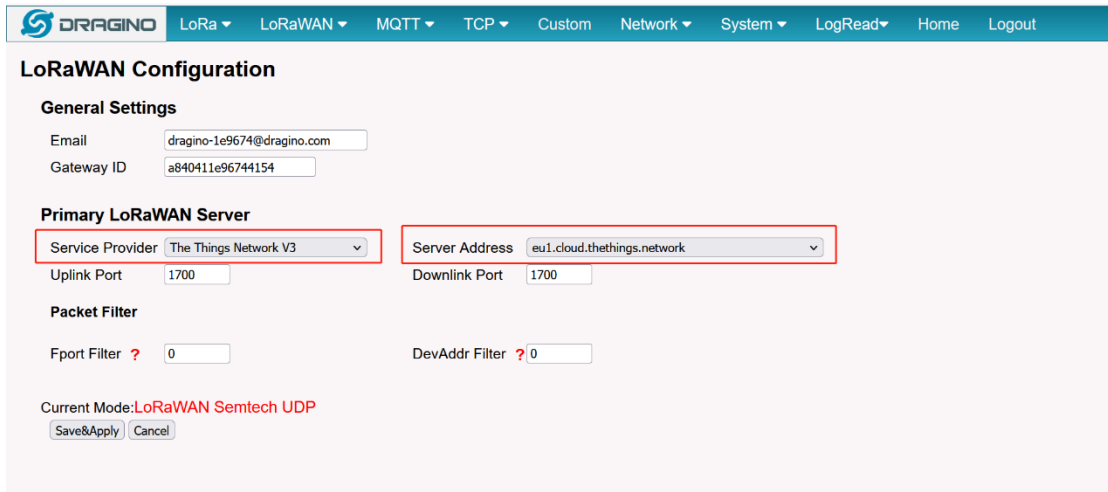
DRAGINO LoRa LoRaWAN MQTT TCP Custom Network System LogRead Home Logout

LoRaWAN Configuration

General Settings

Email dragino-1e9674@dragino.com

Gateway ID a840411e96744154

Primary LoRaWAN Server

Service Provider The Things Network V3

Server Address eu1.cloud.thethings.network

Uplink Port 1700

Downlink Port 1700

Packet Filter

Fport Filter ? 0

DevAddr Filter ? 0

Current Mode:LoRaWAN Semtech UDP

Save&Apply Cancel